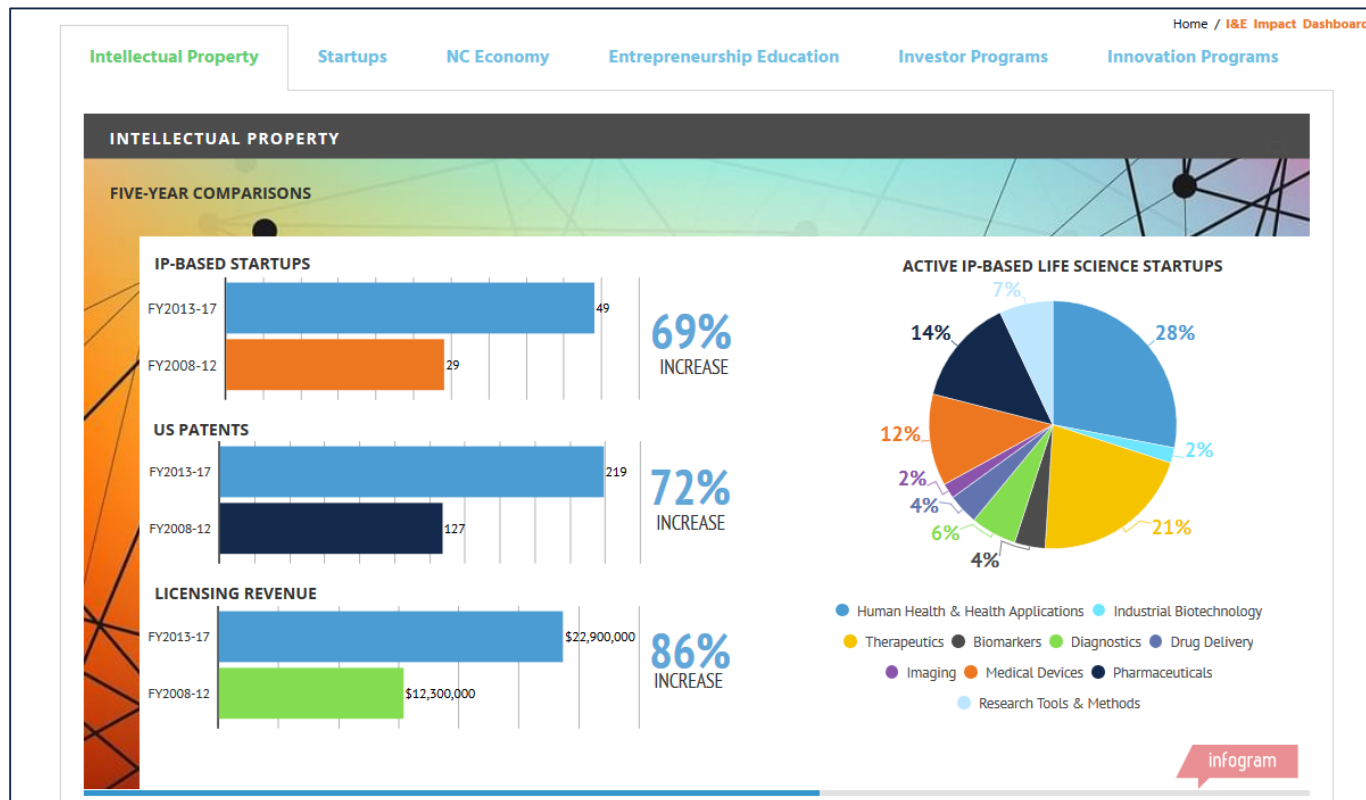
Home / I&E Impact Dashboard

Intellectual Property
Startups
NC Economy
Entrepreneurship Education
Investor Programs
Innovation Programs

INTELLECTUAL PROPERTY

FIVE-YEAR COMPARISONS

IP-BASED STARTUPS

| | |
|---|---|
| FY2013-17 | 49 |
| FY2008-12 | 29 |

69%
INCREASE

US PATENTS

| | |
|---|---|
| FY2013-17 | 219 |
| FY2008-12 | 127 |

72%
INCREASE

LICENSING REVENUE

| | |
|---|---|
| FY2013-17 | $22,900,000 |
| FY2008-12 | $12,300,000 |

86%
INCREASE

ACTIVE IP-BASED LIFE SCIENCE STARTUPS

7%
28%
14%
2%
12%
21%
2%
4%
6%
4%

Human Health & Health Applications
Industrial Biotechnology
Therapeutics
Biomarkers
Diagnostics
Drug Delivery
Imaging
Medical Devices
Pharmaceuticals
Research Tools & Methods

infogram